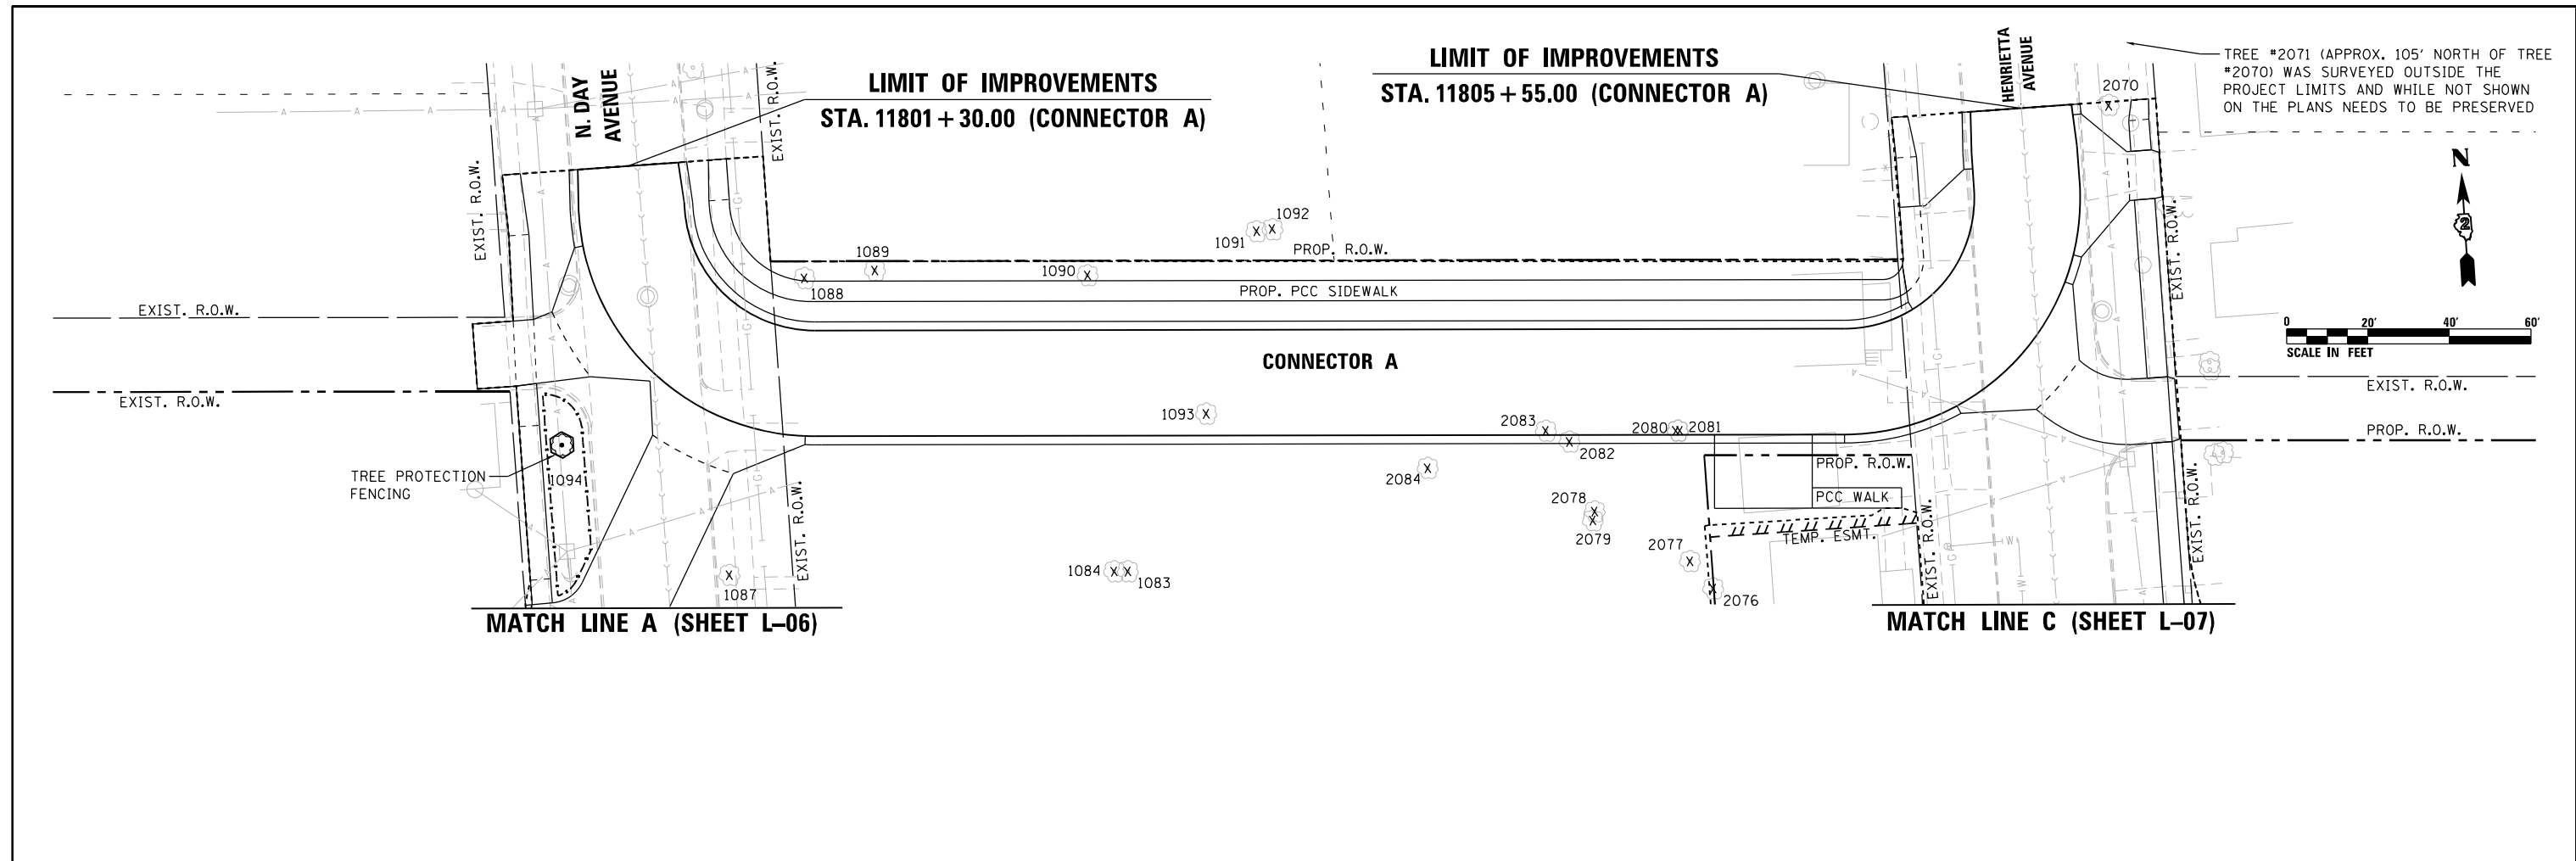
LIMIT OF IMPROVEMENTS
STA. 11801 + 30.00 (CONNECTOR A)

LIMIT OF IMPROVEMENTS
STA. 11805 + 55.00 (CONNECTOR A)

N. DAY AVENUE

HENRIETTA AVENUE

TREE #2071 (APPROX. 105' NORTH OF TREE #2070) WAS SURVEYED OUTSIDE THE PROJECT LIMITS AND WHILE NOT SHOWN ON THE PLANS NEEDS TO BE PRESERVED

N

0 20' 40' 60'
SCALE IN FEET

EXIST. R.O.W.
EXIST. R.O.W.
EXIST. R.O.W.
EXIST. R.O.W.
EXIST. R.O.W.
EXIST. R.O.W.
EXIST. R.O.W.
EXIST. R.O.W.
EXIST. R.O.W.
EXIST. R.O.W.
PROP. R.O.W.
PROP. R.O.W.
PROP. R.O.W.
PROP. PCC SIDEWALK
PCC WALK
TEMP. ESMT.

CONNECTOR A

2070
1092
1091
1089
1090
1088
1093
2083
2082
2080
2081
2084
2078
2079
2077
2076
1094
1084
1083
1087

TREE PROTECTION FENCING

MATCH LINE A (SHEET L–06)
MATCH LINE C (SHEET L–07)